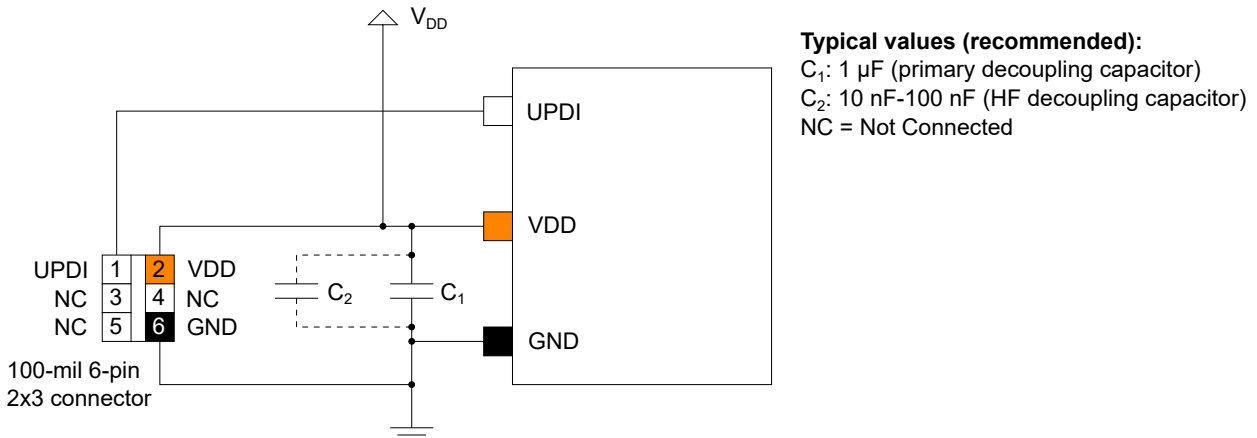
$V_{DD}$

UPDI

VDD

GND

UPDI 1 2 VDD
NC 3 4 NC
NC 5 6 GND

100-mil 6-pin
2x3 connector

$C_2$ $C_1$

**Typical values (recommended):**
$C_1$: 1 µF (primary decoupling capacitor)
$C_2$: 10 nF-100 nF (HF decoupling capacitor)
NC = Not Connected